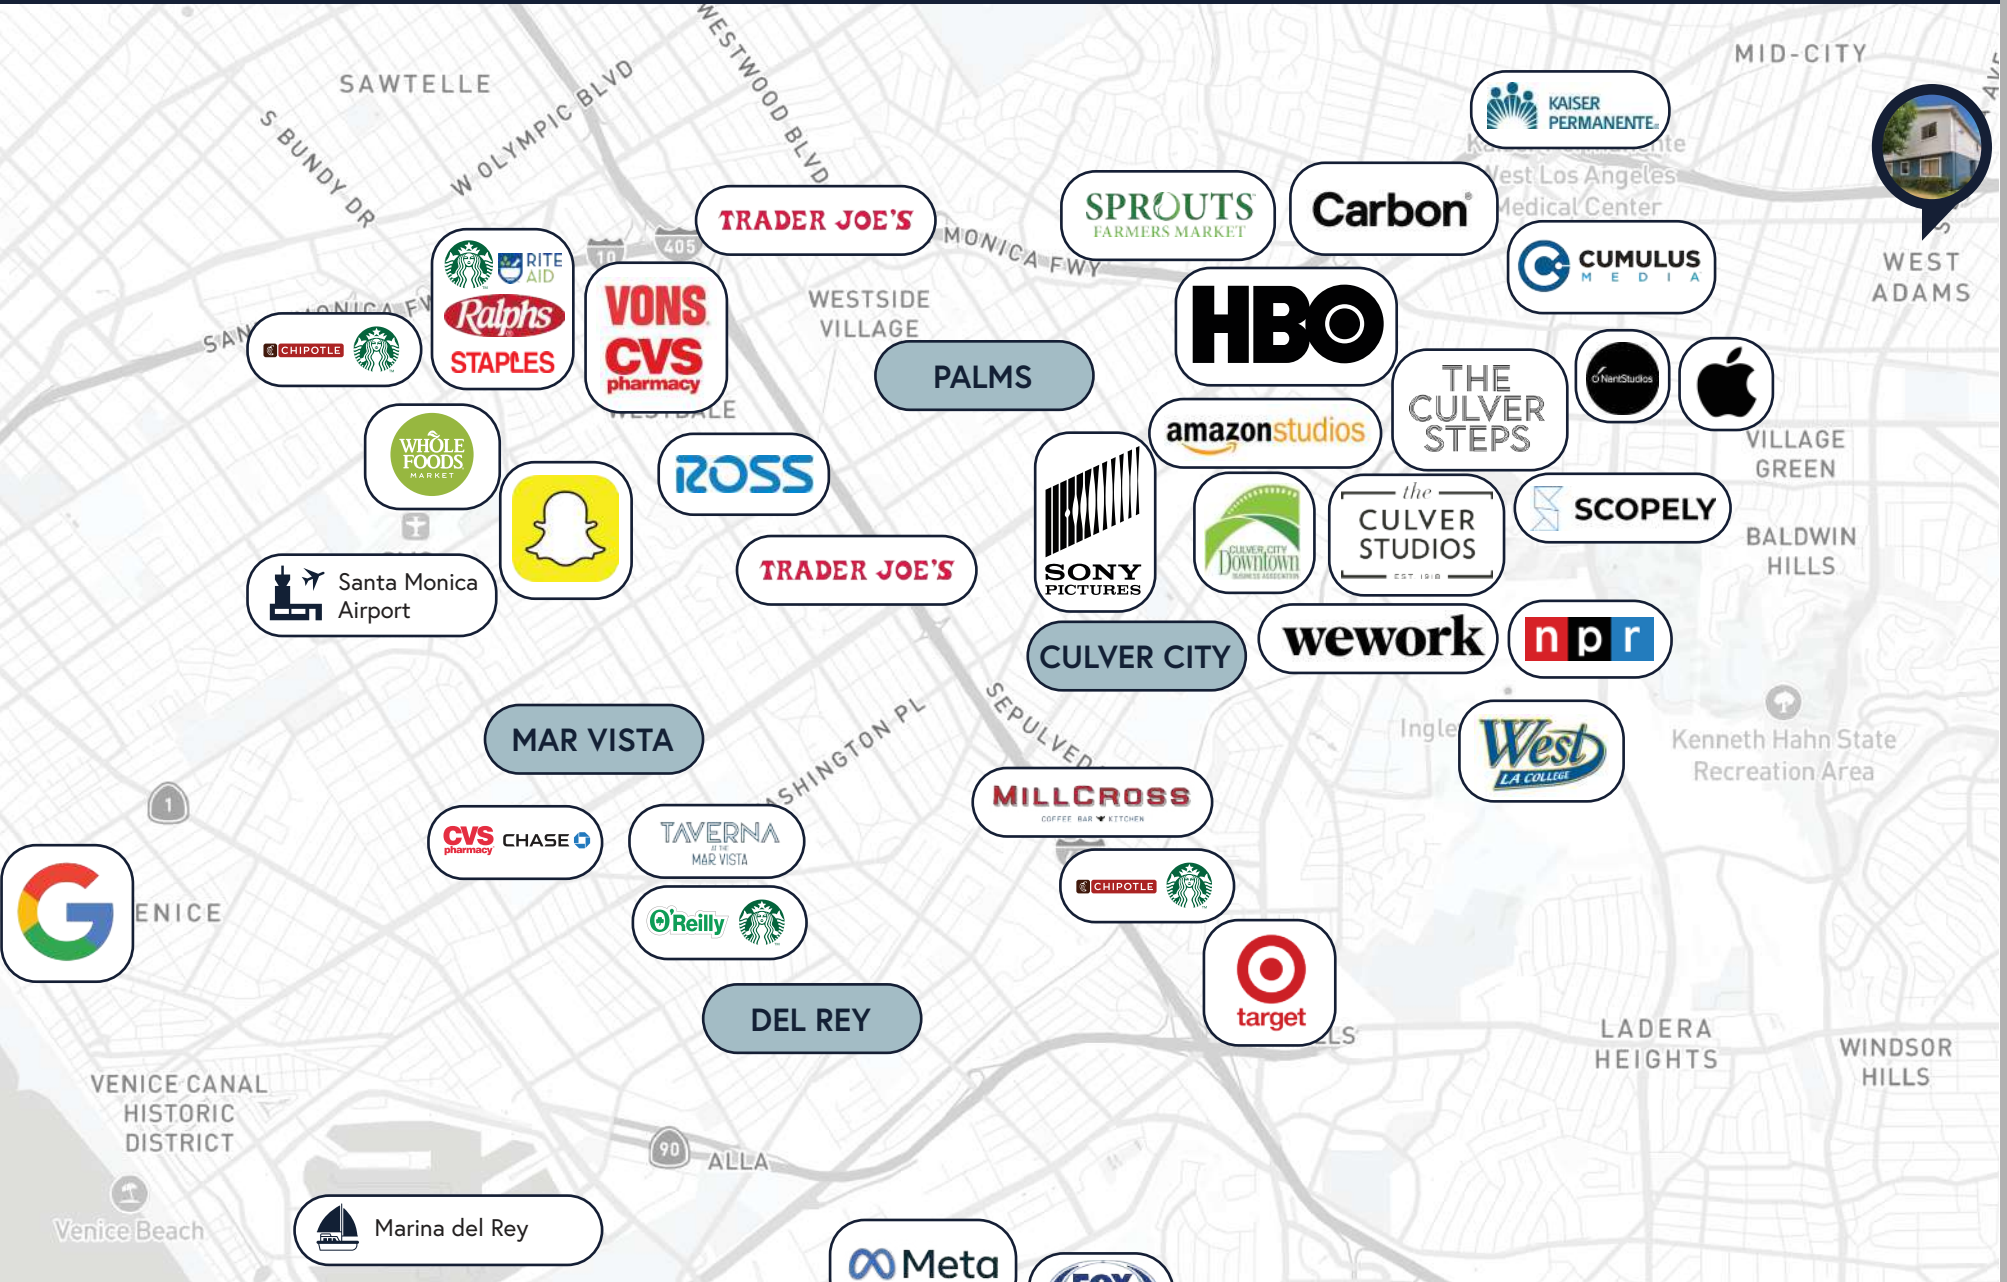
MID-CITY

SAWTELLE

S BUNDY DR

W OLYMPIC BLVD

WESTWOOD BLVD

KAISER PERMANENTE

Kaiser Permanente West Los Angeles Medical Center

WEST ADAMS

TRADER JOE'S

SPROUTS FARMERS MARKET

Carbon

CUMULUS MEDIA

MONICA FWY

10

405

RITE AID

Ralphs

STAPLES

VONS

CVS pharmacy

WESTSIDE VILLAGE

CHIPOTLE

PALMS

HBO

THE CULVER STEPS

NantStudios

amazonstudios

VILLAGE GREEN

WHOLE FOODS MARKET

ROSS

SONY PICTURES

CULVER CITY Downtown

the CULVER STUDIOS EST 1918

SCOPELY

BALDWIN HILLS

TRADER JOE'S

Santa Monica Airport

CULVER CITY

wework

npr

MAR VISTA

WASHINGTON PL

SEPULVEDA

Ingle

West LA COLLEGE

Kenneth Hahn State Recreation Area

1

MILLCROSS COFFEE BAR KITCHEN

CVS pharmacy

CHASE

TAVERNA AT THE MAR VISTA

CHIPOTLE

VENICE

O'Reilly

target

LADERA HEIGHTS

WINDSOR HILLS

DEL REY

VENICE CANAL HISTORIC DISTRICT

90

ALLA

Venice Beach

Marina del Rey

Meta